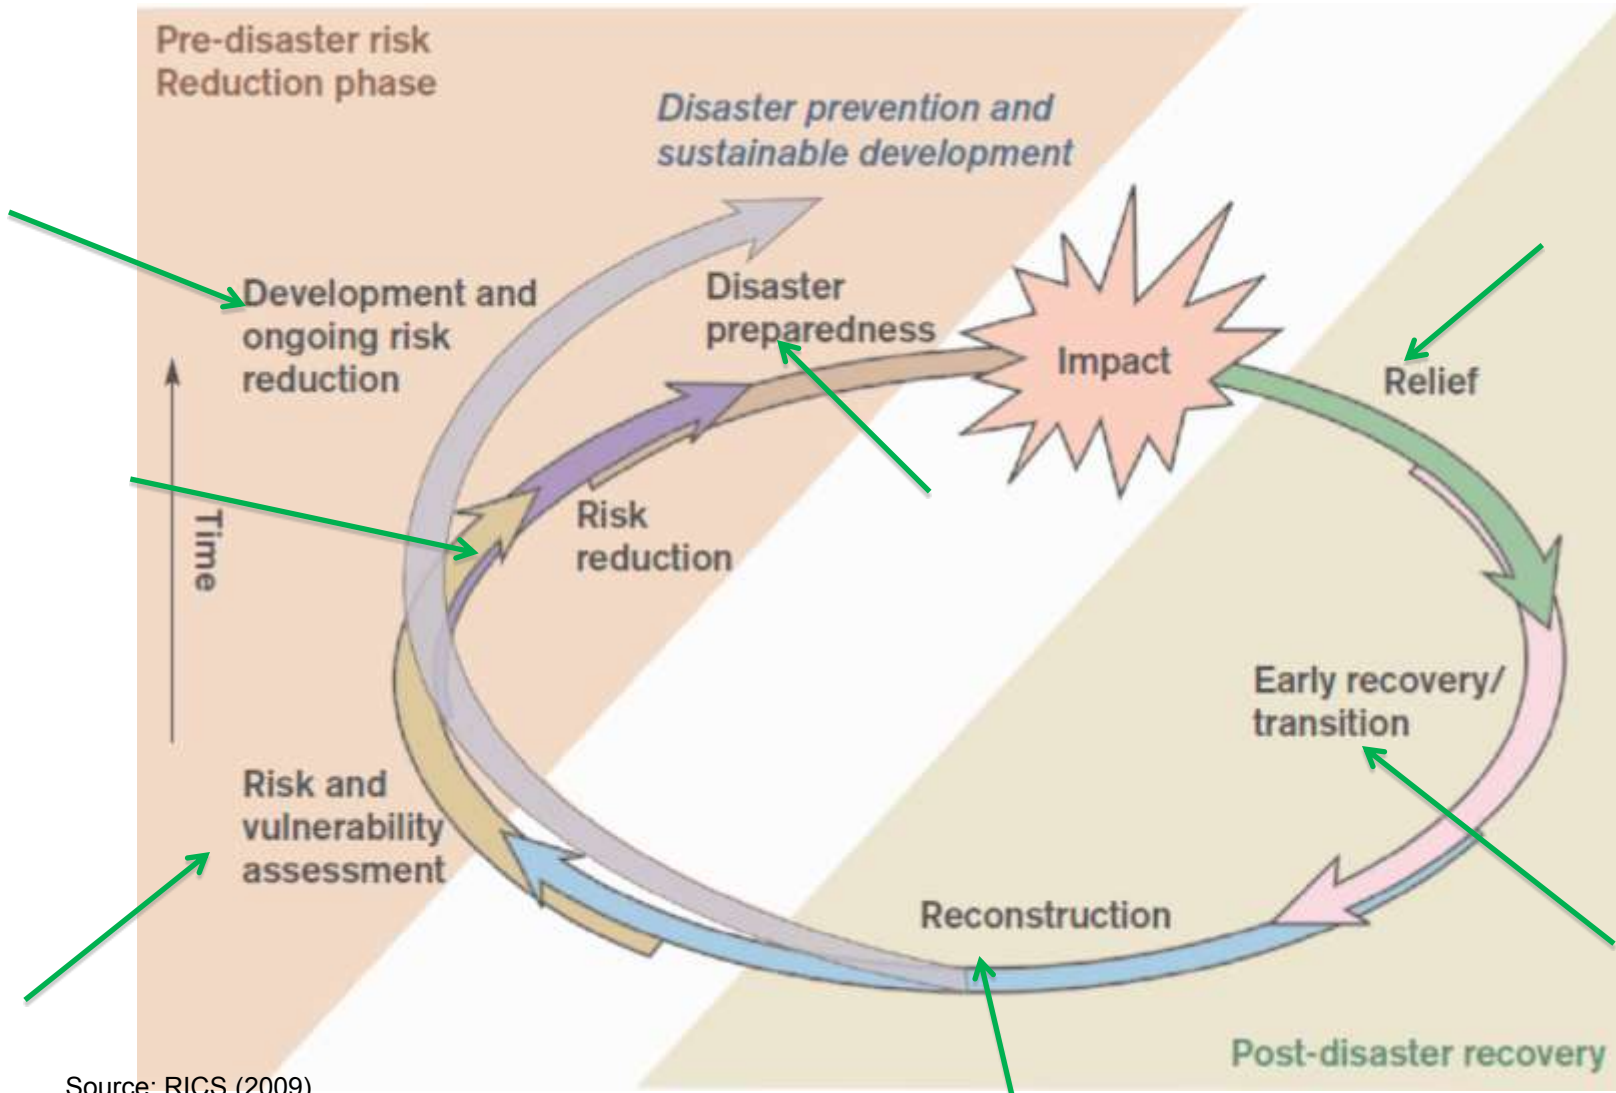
Pre-disaster risk Reduction phase

Disaster prevention and sustainable development

Development and ongoing risk reduction

Disaster preparedness

Impact

Relief

Time

Risk reduction

Early recovery/ transition

Risk and vulnerability assessment

Reconstruction

Post-disaster recovery

Source: RICS (2009)